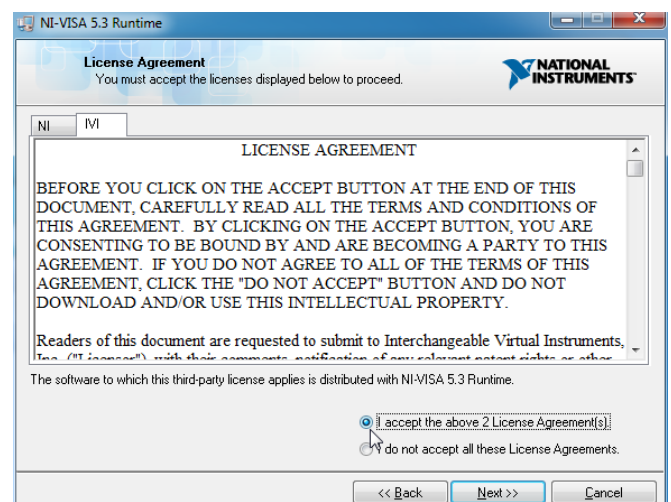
NI-VISA 5.3 Runtime

License Agreement
You must accept the licenses displayed below to proceed.

NATIONAL INSTRUMENTS

NI IVI

LICENSE AGREEMENT

BEFORE YOU CLICK ON THE ACCEPT BUTTON AT THE END OF THIS DOCUMENT, CAREFULLY READ ALL THE TERMS AND CONDITIONS OF THIS AGREEMENT. BY CLICKING ON THE ACCEPT BUTTON, YOU ARE CONSENTING TO BE BOUND BY AND ARE BECOMING A PARTY TO THIS AGREEMENT. IF YOU DO NOT AGREE TO ALL OF THE TERMS OF THIS AGREEMENT, CLICK THE "DO NOT ACCEPT" BUTTON AND DO NOT DOWNLOAD AND/OR USE THIS INTELLECTUAL PROPERTY.

Readers of this document are requested to submit to Interchangeable Virtual Instruments, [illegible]

The software to which this third-party license applies is distributed with NI-VISA 5.3 Runtime.

I accept the above 2 License Agreement(s).

I do not accept all these License Agreements.

<< Back Next >> Cancel